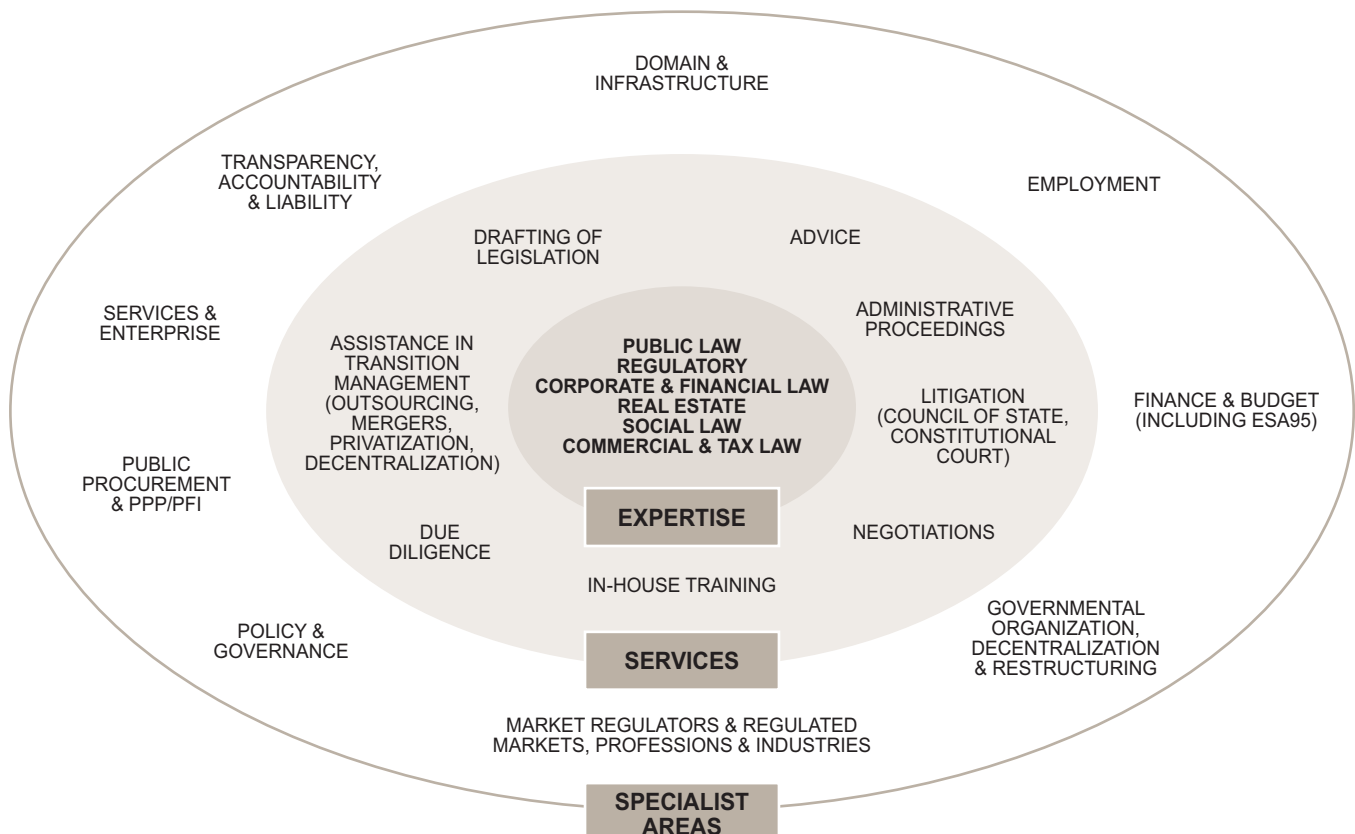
DOMAIN & INFRASTRUCTURE

TRANSPARENCY, ACCOUNTABILITY & LIABILITY

EMPLOYMENT

DRAFTING OF LEGISLATION

ADVICE

SERVICES & ENTERPRISE

ADMINISTRATIVE PROCEEDINGS

ASSISTANCE IN TRANSITION MANAGEMENT (OUTSOURCING, MERGERS, PRIVATIZATION, DECENTRALIZATION)

PUBLIC LAW
REGULATORY
CORPORATE & FINANCIAL LAW
REAL ESTATE
SOCIAL LAW
COMMERCIAL & TAX LAW

LITIGATION (COUNCIL OF STATE, CONSTITUTIONAL COURT)

FINANCE & BUDGET (INCLUDING ESA95)

PUBLIC PROCUREMENT & PPP/PFI

EXPERTISE

DUE DILIGENCE

NEGOTIATIONS

IN-HOUSE TRAINING

GOVERNMENTAL ORGANIZATION, DECENTRALIZATION & RESTRUCTURING

POLICY & GOVERNANCE

SERVICES

MARKET REGULATORS & REGULATED MARKETS, PROFESSIONS & INDUSTRIES

SPECIALIST AREAS